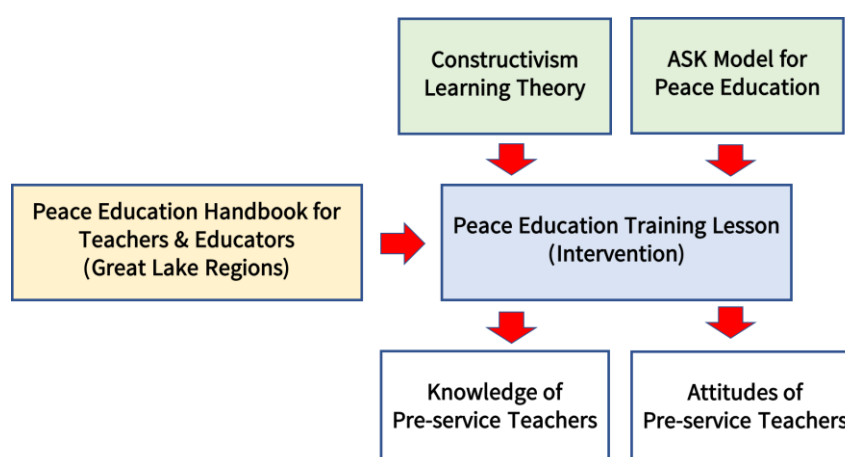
Constructivism Learning Theory

ASK Model for Peace Education

Peace Education Handbook for Teachers & Educators (Great Lake Regions)

Peace Education Training Lesson (Intervention)

Knowledge of Pre-service Teachers

Attitudes of Pre-service Teachers